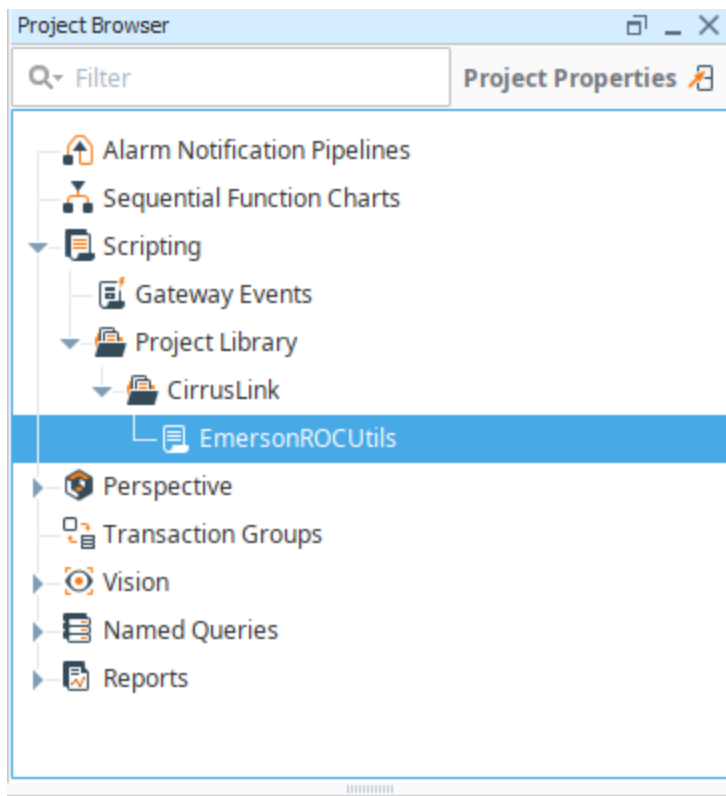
Project Browser

Filter

Project Properties

Alarm Notification Pipelines
Sequential Function Charts
Scripting
Gateway Events
Project Library
CirrusLink
EmersonROCUtils
Perspective
Transaction Groups
Vision
Named Queries
Reports